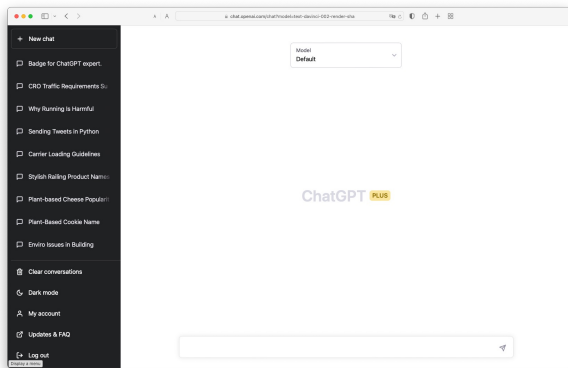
A

chat.openai.com/chat?model=text-davinci-002-render-sha

+ New chat

Badge for ChatGPT expert.

CRO Traffic Requirements Su

Why Running Is Harmful

Sending Tweets in Python

Carrier Loading Guidelines

Stylish Railing Product Names

Plant-based Cheese Populari

Plant-Based Cookie Name

Enviro Issues in Building

Clear conversations

Dark mode

My account

Updates & FAQ

Log out

Display a menu

Model
Default

ChatGPT PLUS